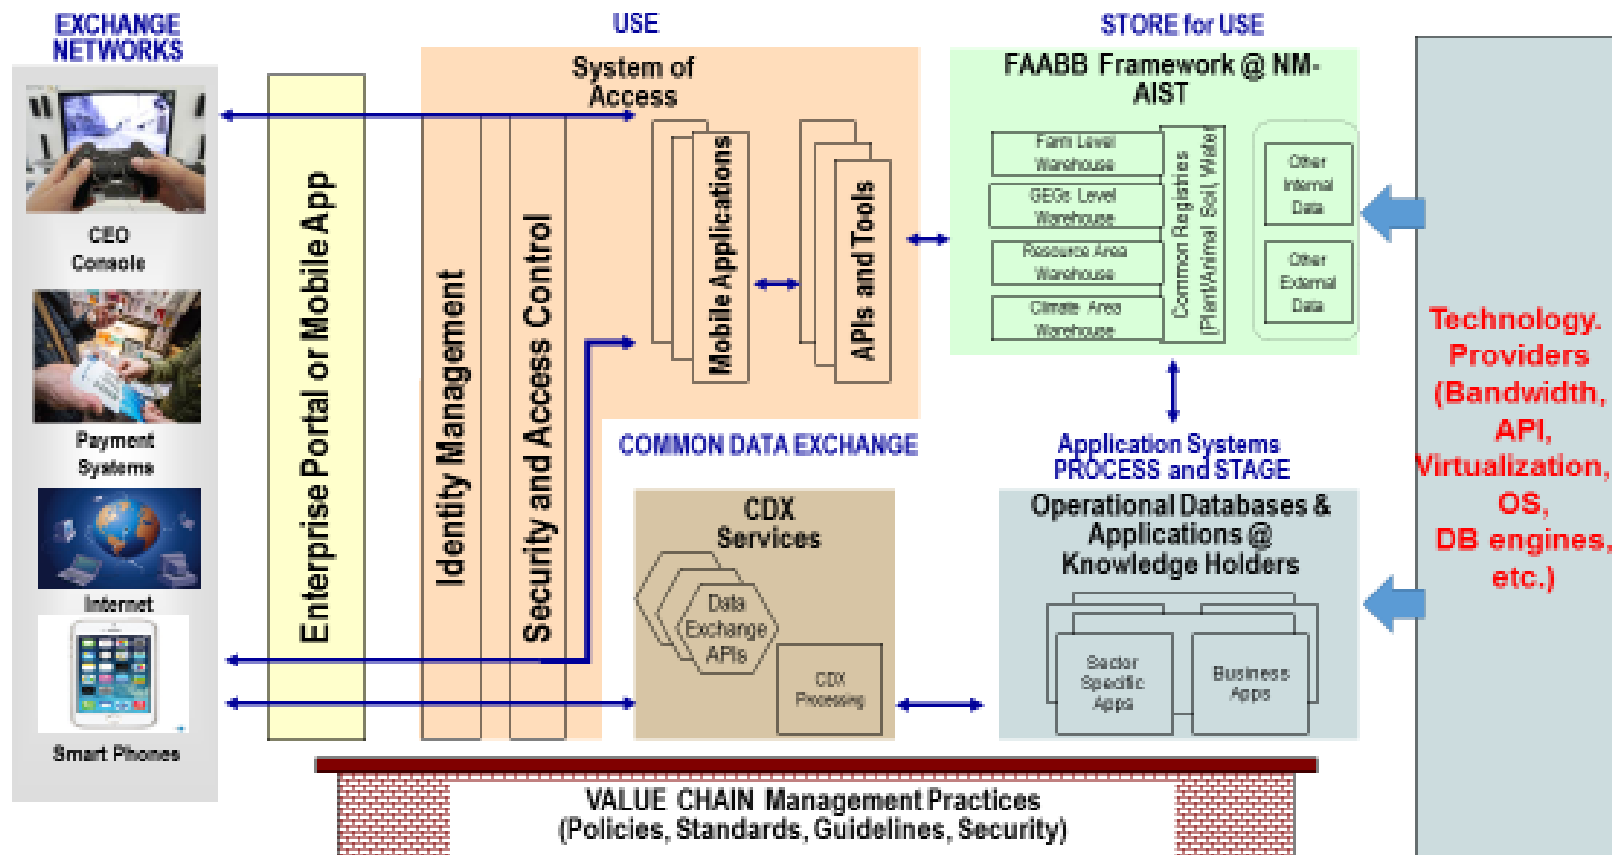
EXCHANGE NETWORKS

USE

STORE for USE

CEO Console

Payment Systems

Internet

Smart Phones

Enterprise Portal or Mobile App

System of Access

Identity Management

Security and Access Control

Mobile Applications

APIs and Tools

FAABB Framework @ NM-AIST

Farm Level Warehouse

GEOs Level Warehouse

Resource Area Warehouse

Climate Area Warehouse

Common Registries (Plant/Animal Soil, Water)

Other Internal Data

Other External Data

Technology. Providers (Bandwidth, API, Virtualization, OS, DB engines, etc.)

COMMON DATA EXCHANGE

CDX Services

Data Exchange APIs

CDX Processing

Application Systems PROCESS and STAGE

Operational Databases & Applications @ Knowledge Holders

Sector Specific Apps

Business Apps

VALUE CHAIN Management Practices (Policies, Standards, Guidelines, Security)